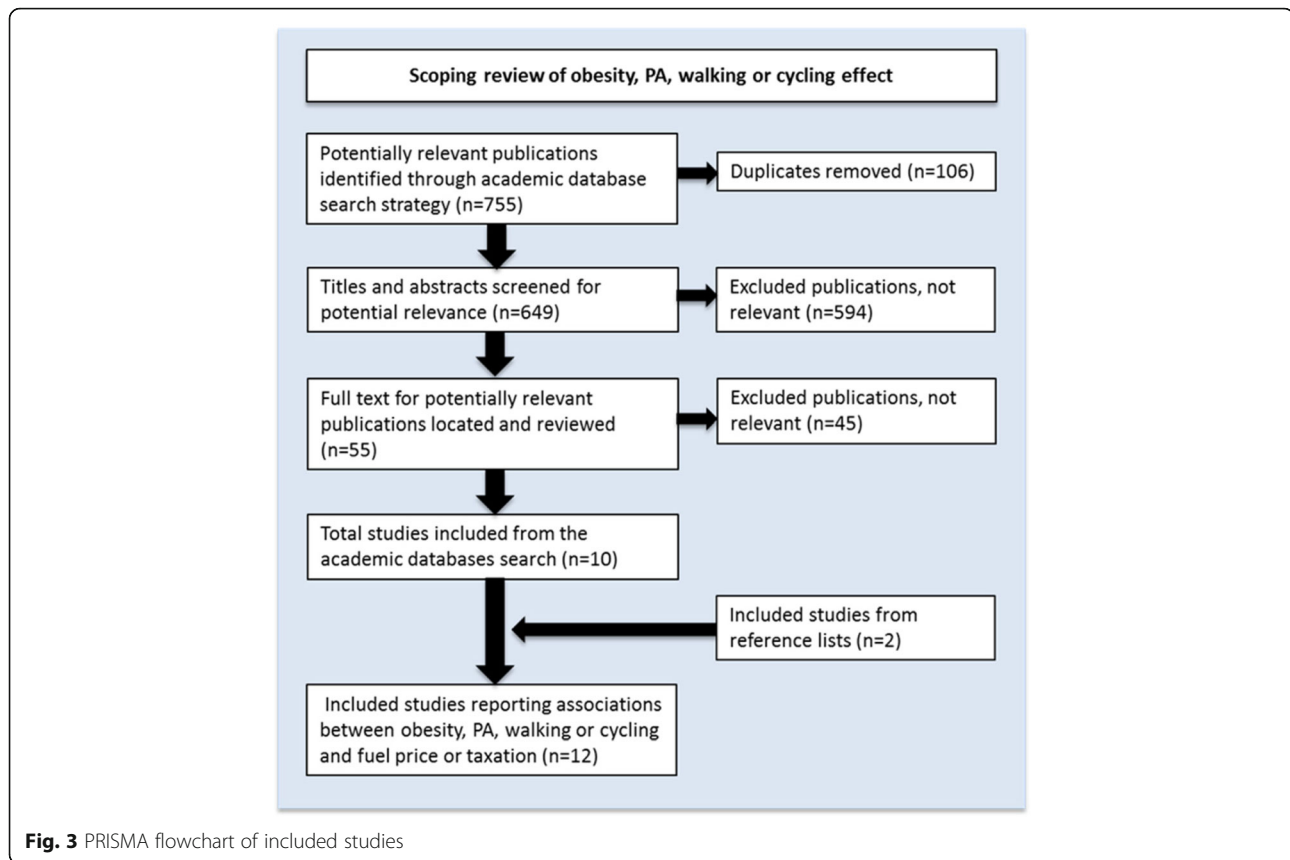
Scoping review of obesity, PA, walking or cycling effect

Potentially relevant publications identified through academic database search strategy (n=755)

Duplicates removed (n=106)

Titles and abstracts screened for potential relevance (n=649)

Excluded publications, not relevant (n=594)

Full text for potentially relevant publications located and reviewed (n=55)

Excluded publications, not relevant (n=45)

Total studies included from the academic databases search (n=10)

Included studies from reference lists (n=2)

Included studies reporting associations between obesity, PA, walking or cycling and fuel price or taxation (n=12)

**Fig. 3** PRISMA flowchart of included studies